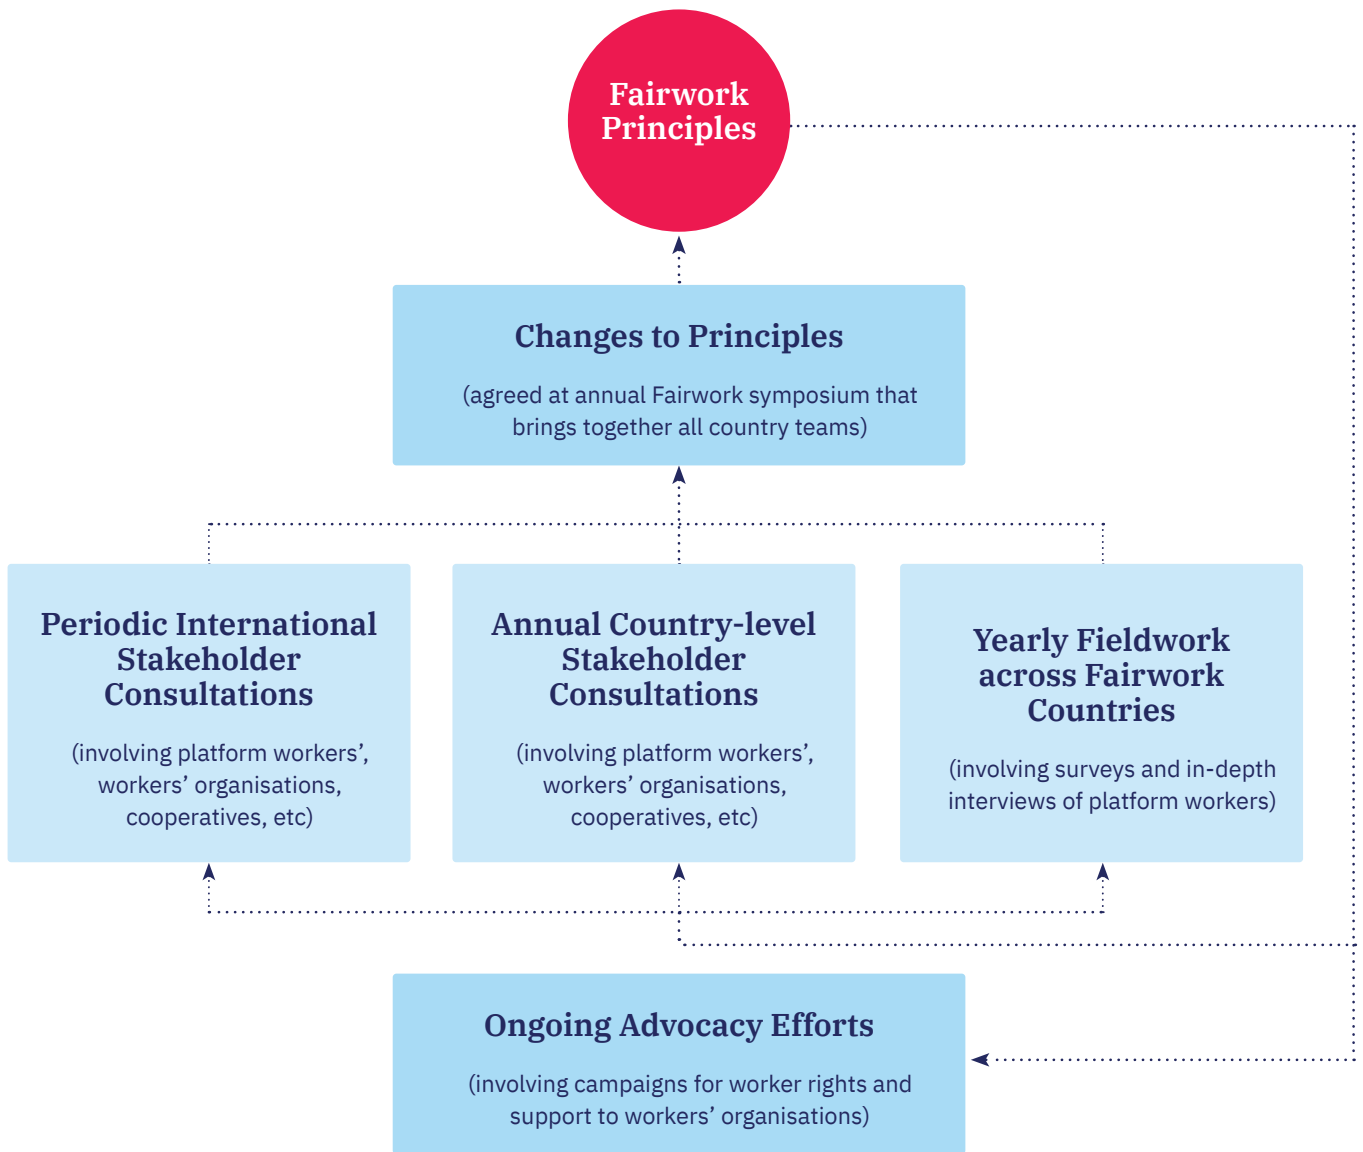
Fairwork Principles

Changes to Principles

(agreed at annual Fairwork symposium that brings together all country teams)

Periodic International Stakeholder Consultations

(involving platform workers', workers' organisations, cooperatives, etc)

Annual Country-level Stakeholder Consultations

(involving platform workers', workers' organisations, cooperatives, etc)

Yearly Fieldwork across Fairwork Countries

(involving surveys and in-depth interviews of platform workers)

Ongoing Advocacy Efforts

(involving campaigns for worker rights and support to workers' organisations)